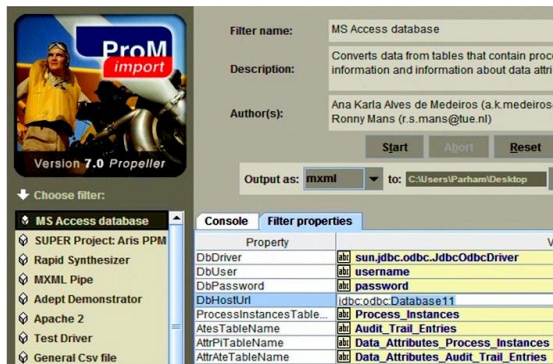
ProM import

Version 7.0 Propeller

Choose filter:

MS Access database
SUPER Project: Aris PPM
Rapid Synthesizer
MXML Pipe
Adept Demonstrator
Apache 2
Test Driver
General Csv file

Filter name: MS Access database

Description: Converts data from tables that contain proc information and information about data attri

Author(s): Ana Karla Alves de Medeiros (a.k.medeiros Ronny Mans (r.s.mans@tue.nl)

Start Abort Reset

Output as: mxml to: C:\Users\Parham\Desktop

Console Filter properties

| Property | V |
|---|---|
| DbDriver | abc sun.jdbc.odbc.JdbcOdbcDriver |
| DbUser | abc username |
| DbPassword | abc password |
| DbHostUrl | idbc:odbc:Database11 |
| ProcessInstancesTable... | abc Process_Instances |
| AtesTableName | abc Audit_Trail_Entries |
| AttrPiTableName | abc Data_Attributes_Process_Instances |
| AttrAteTableName | abc Data_Attributes_Audit_Trail_Entries |